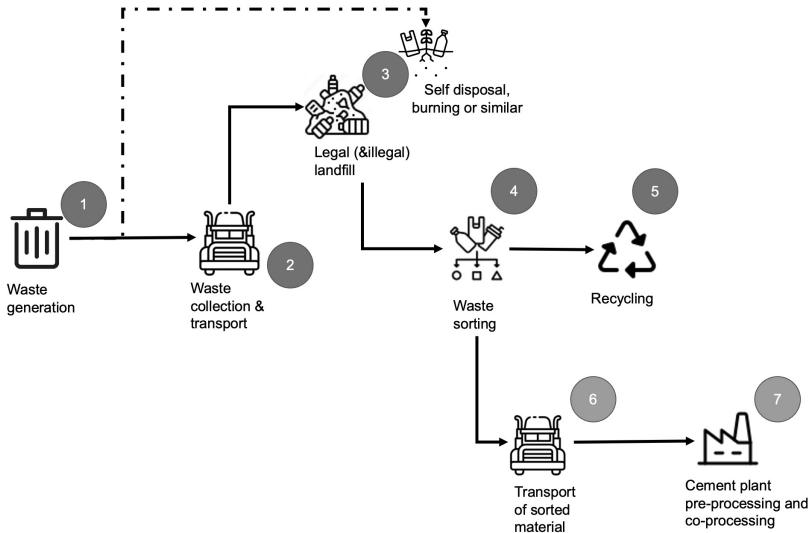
3

Self disposal, burning or similar

Legal (&illegal) landfill

1

Waste generation

2

Waste collection & transport

4

Waste sorting

5

Recycling

6

Transport of sorted material

7

Cement plant pre-processing and co-processing